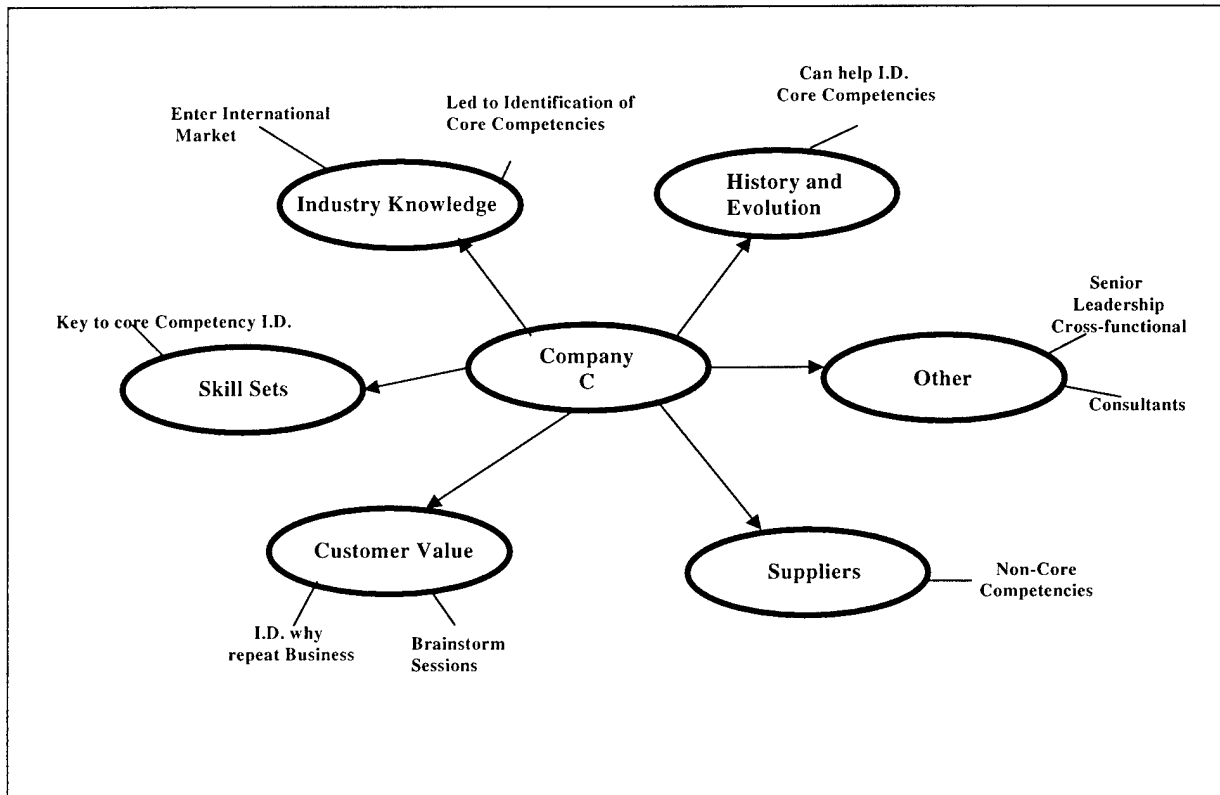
Can help I.D. Core Competencies

Enter International Market

Led to Identification of Core Competencies

Industry Knowledge

History and Evolution

Key to core Competency I.D.

Skill Sets

Company C

Other

Senior Leadership Cross-functional

Consultants

Customer Value

Suppliers

Non-Core Competencies

I.D. why repeat Business

Brainstorm Sessions